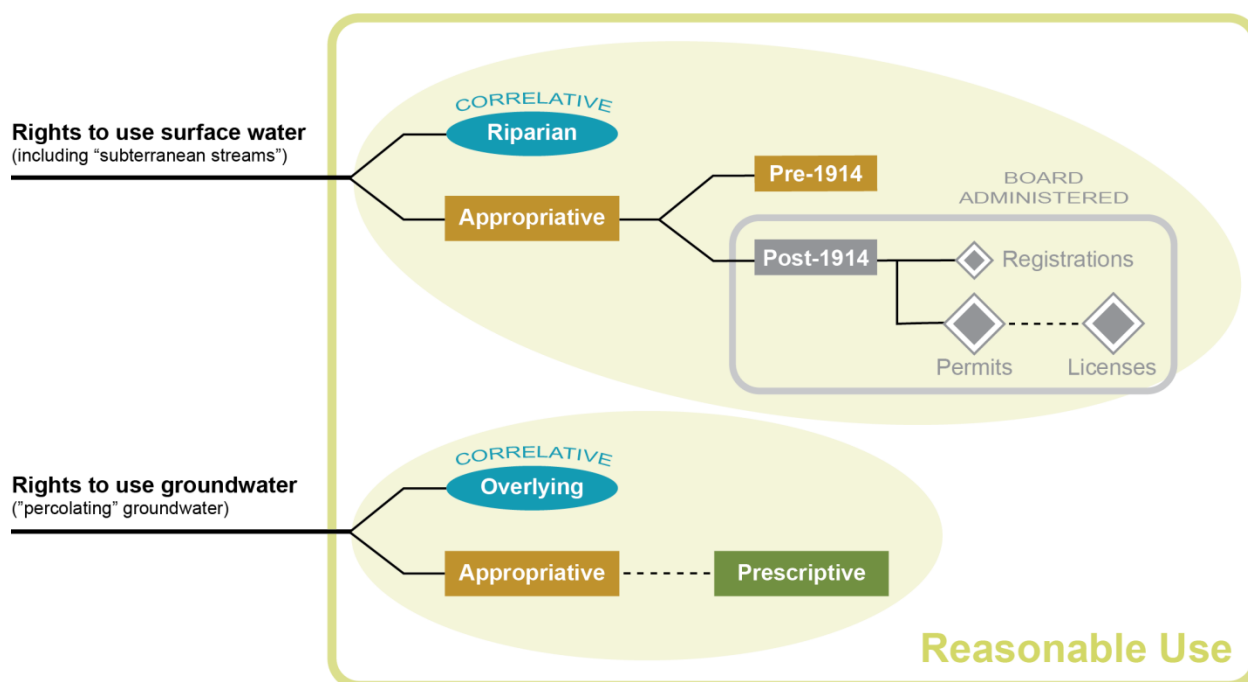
Rights to use surface water
(including “subterranean streams”)

CORRELATIVE
Riparian

Appropriative

Pre-1914

BOARD ADMINISTERED

Post-1914

Registrations

Permits

Licenses

Rights to use groundwater
(”percolating” groundwater)

CORRELATIVE
Overlying

Appropriative

Prescriptive

Reasonable Use